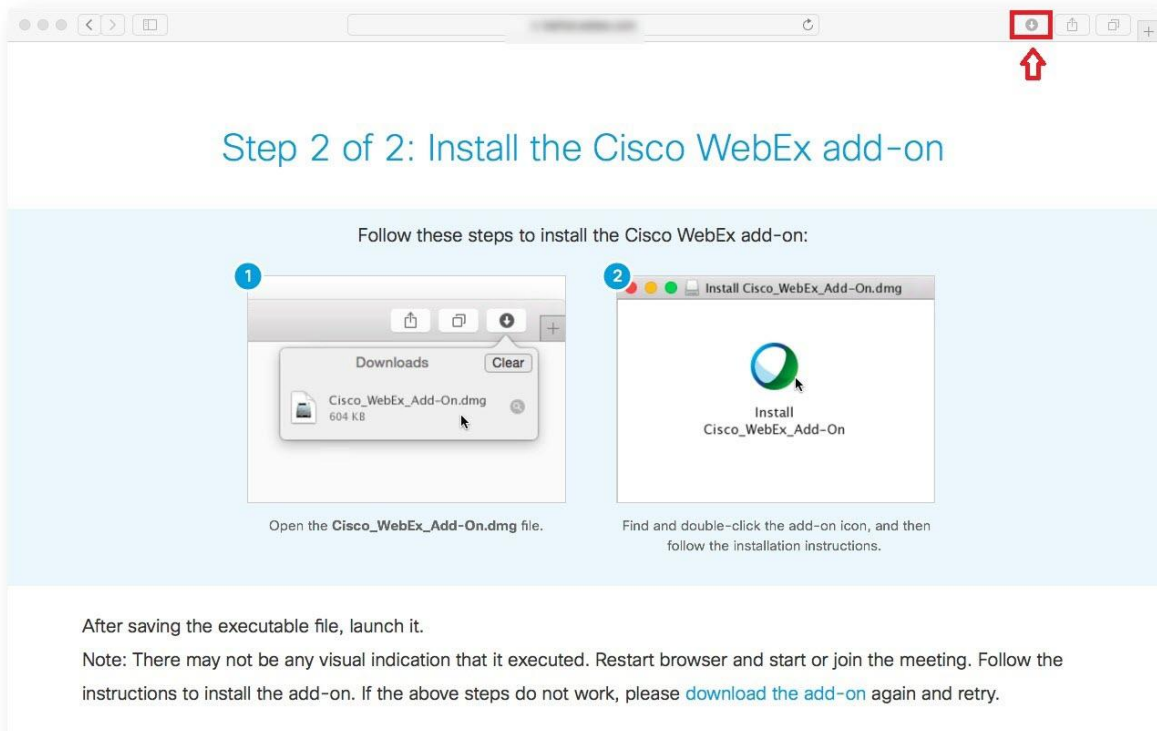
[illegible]

Step 2 of 2: Install the Cisco WebEx add-on

Follow these steps to install the Cisco WebEx add-on:

1

Downloads

Clear

Cisco_WebEx_Add-On.dmg
604 KB

Open the **Cisco_WebEx_Add-On.dmg** file.

2

Install Cisco_WebEx_Add-On.dmg

Install
Cisco_WebEx_Add-On

Find and double-click the add-on icon, and then follow the installation instructions.

After saving the executable file, launch it.

Note: There may not be any visual indication that it executed. Restart browser and start or join the meeting. Follow the instructions to install the add-on. If the above steps do not work, please download the add-on again and retry.